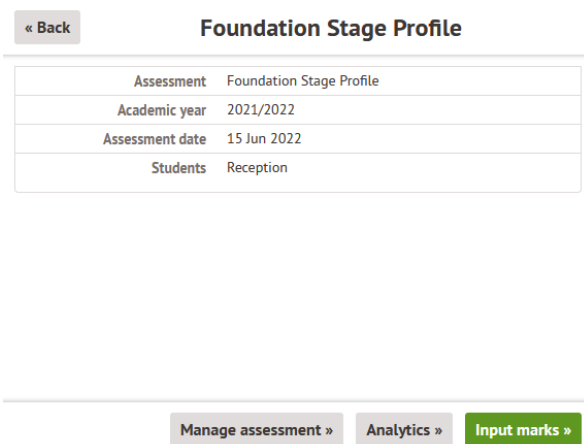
« Back

Foundation Stage Profile

| | |
|---|---|
| Assessment | Foundation Stage Profile |
| Academic year | 2021/2022 |
| Assessment date | 15 Jun 2022 |
| Students | Reception |

Manage assessment » Analytics » Input marks »